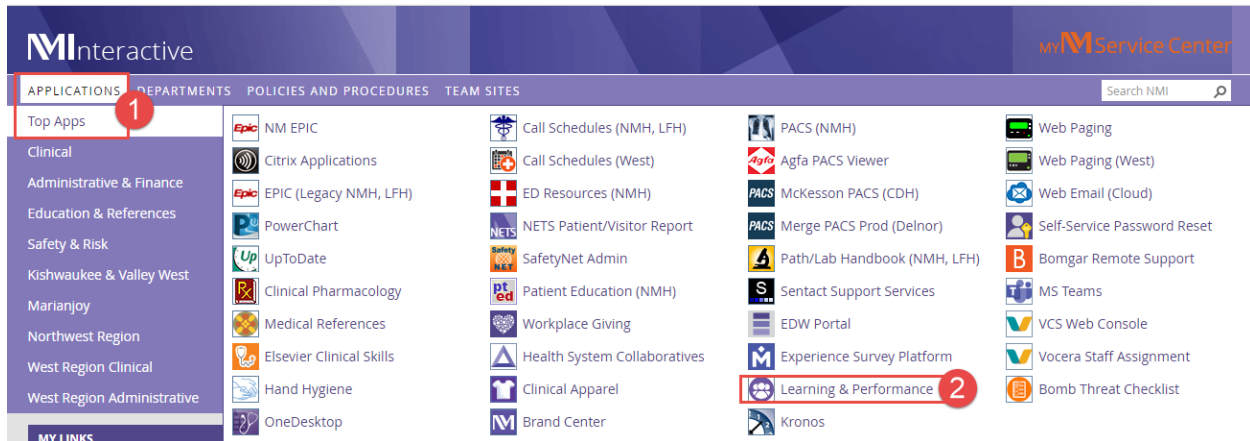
NMInteractive

MY NM Service Center

APPLICATIONS DEPARTMENTS POLICIES AND PROCEDURES TEAM SITES

Search NMI

1

Top Apps
Clinical
Administrative & Finance
Education & References
Safety & Risk
Kishwaukee & Valley West
Marianjoy
Northwest Region
West Region Clinical
West Region Administrative
MY LINKS

Epic NM EPIC
Citrix Applications
Epic EPIC (Legacy NMH, LFH)
PowerChart
Up UpToDate
Clinical Pharmacology
Medical References
Elsevier Clinical Skills
Hand Hygiene
OneDesktop

Call Schedules (NMH, LFH)
Call Schedules (West)
ED Resources (NMH)
NETS NETS Patient/Visitor Report
Safety NET SafetyNet Admin
pt ed Patient Education (NMH)
Workplace Giving
Health System Collaboratives
Clinical Apparel
Brand Center

PACS (NMH)
Agfa Agfa PACS Viewer
PACS McKesson PACS (CDH)
PACS Merge PACS Prod (Delnor)
Path/Lab Handbook (NMH, LFH)
S Sentact Support Services
EDW Portal
Experience Survey Platform
Learning & Performance
2
Kronos

Web Paging
Web Paging (West)
Web Email (Cloud)
Self-Service Password Reset
B Bomgar Remote Support
MS Teams
VCS Web Console
Vocera Staff Assignment
Bomb Threat Checklist